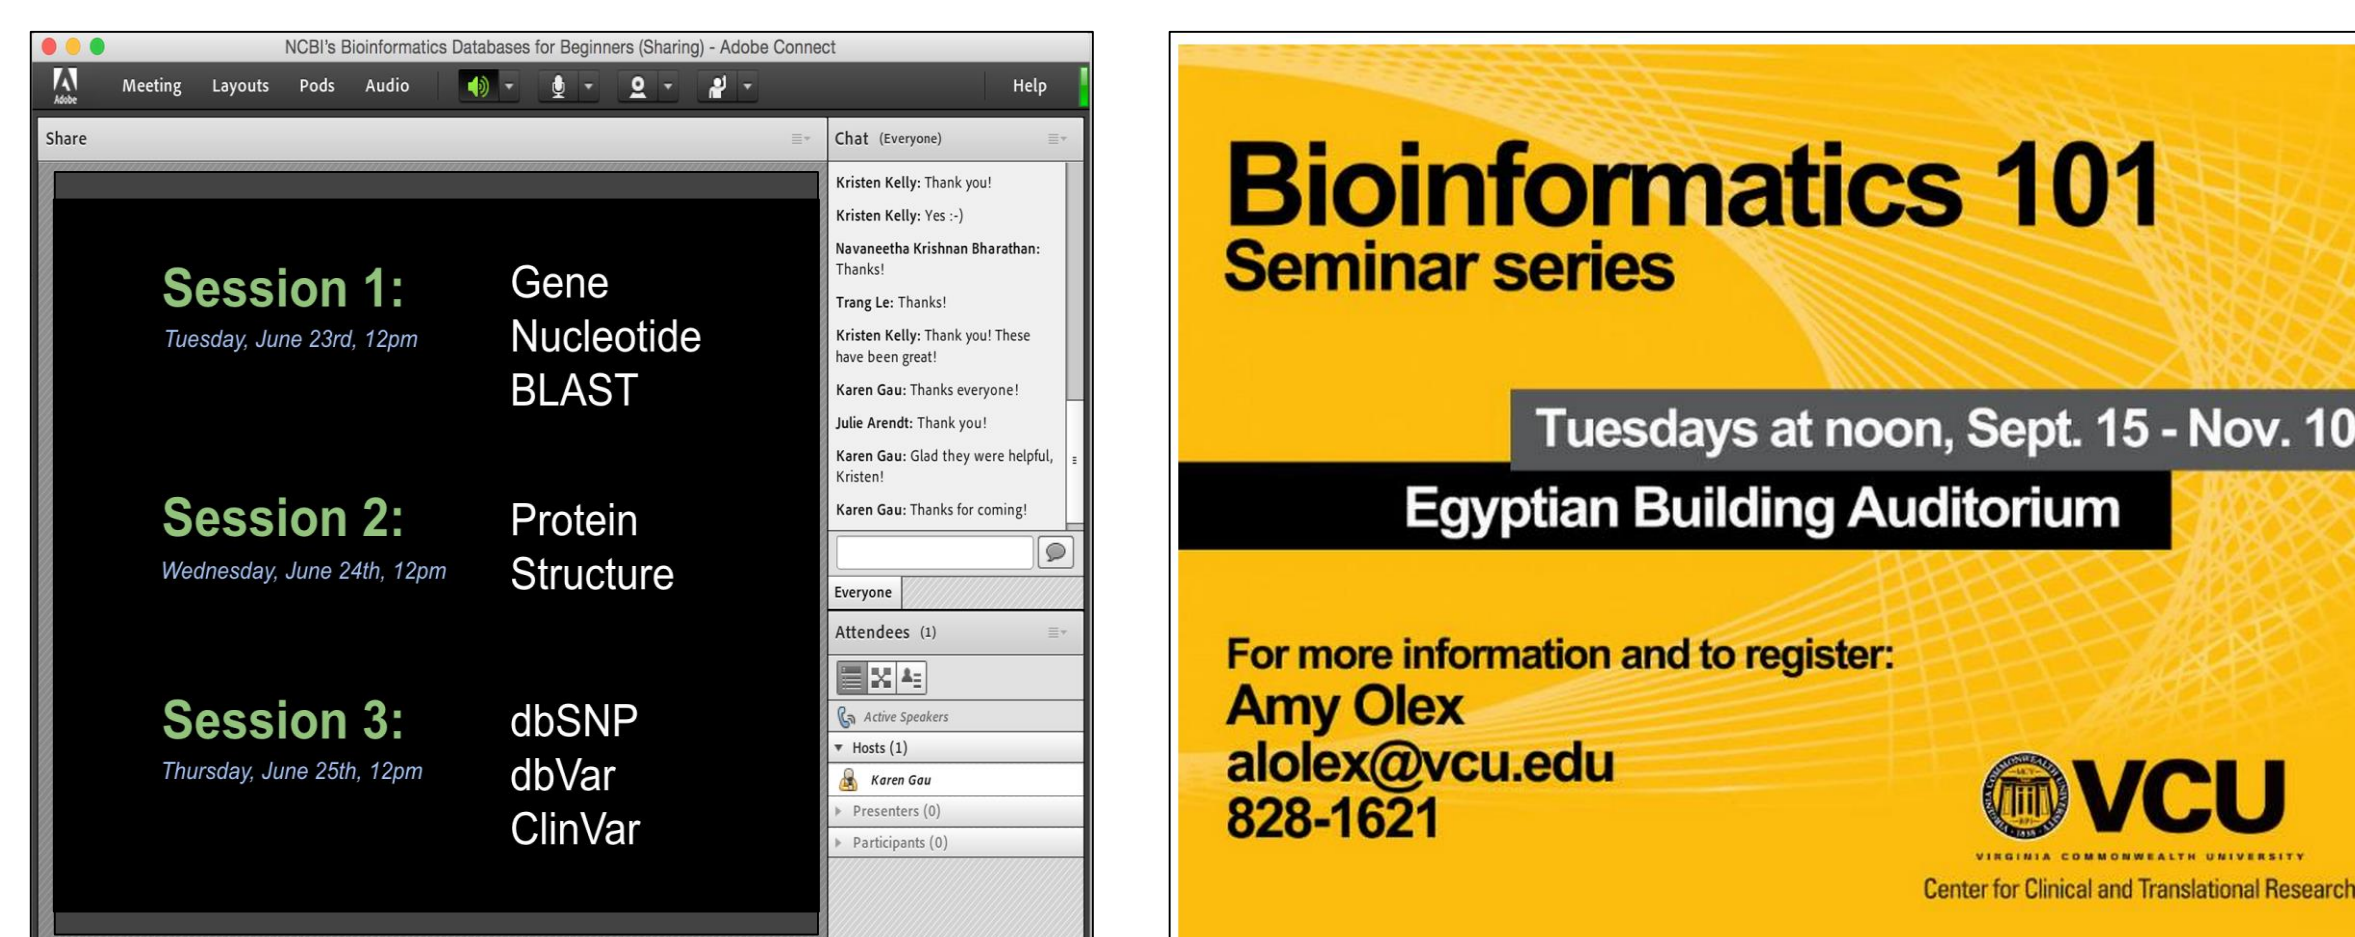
NCBI's Bioinformatics Databases for Beginners (Sharing) - Adobe Connect

Adobe

Meeting Layouts Pods Audio

Help

Share

Session 1:
Tuesday, June 23rd, 12pm

Gene
Nucleotide
BLAST

Session 2:
Wednesday, June 24th, 12pm

Protein
Structure

Session 3:
Thursday, June 25th, 12pm

dbSNP
dbVar
ClinVar

Chat (Everyone)

Kristen Kelly: Thank you!

Kristen Kelly: Yes :-)

Navaneetha Krishnan Bharathan: Thanks!

Trang Le: Thanks!

Kristen Kelly: Thank you! These have been great!

Karen Gau: Thanks everyone!

Julie Arendt: Thank you!

Karen Gau: Glad they were helpful, Kristen!

Karen Gau: Thanks for coming!

Everyone

Attendees (1)

Active Speakers

Hosts (1)

Karen Gau

Presenters (0)

Participants (0)

Bioinformatics 101
Seminar series

Tuesdays at noon, Sept. 15 - Nov. 10

Egyptian Building Auditorium

For more information and to register:
Amy Olex
alolex@vcu.edu
828-1621

VCU
VIRGINIA COMMONWEALTH UNIVERSITY
Center for Clinical and Translational Research